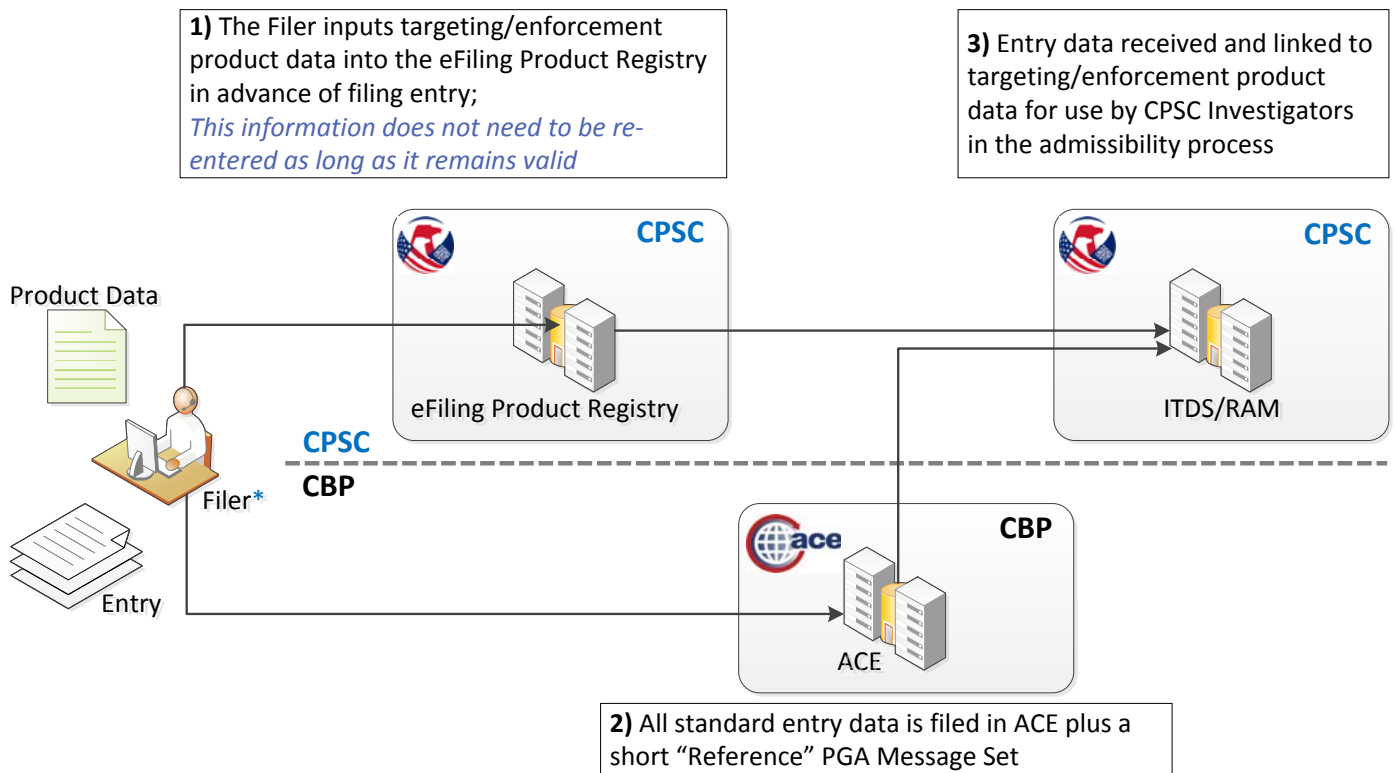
**1)** The Filer inputs targeting/enforcement product data into the eFiling Product Registry in advance of filing entry;
*This information does not need to be reentered as long as it remains valid*

**3)** Entry data received and linked to targeting/enforcement product data for use by CPSC Investigators in the admissibility process

CPSC

CPSC

Product Data

eFiling Product Registry

ITDS/RAM

CPSC

CBP

Filer*

CBP

ace

Entry

ACE

**2)** All standard entry data is filed in ACE plus a short "Reference" PGA Message Set